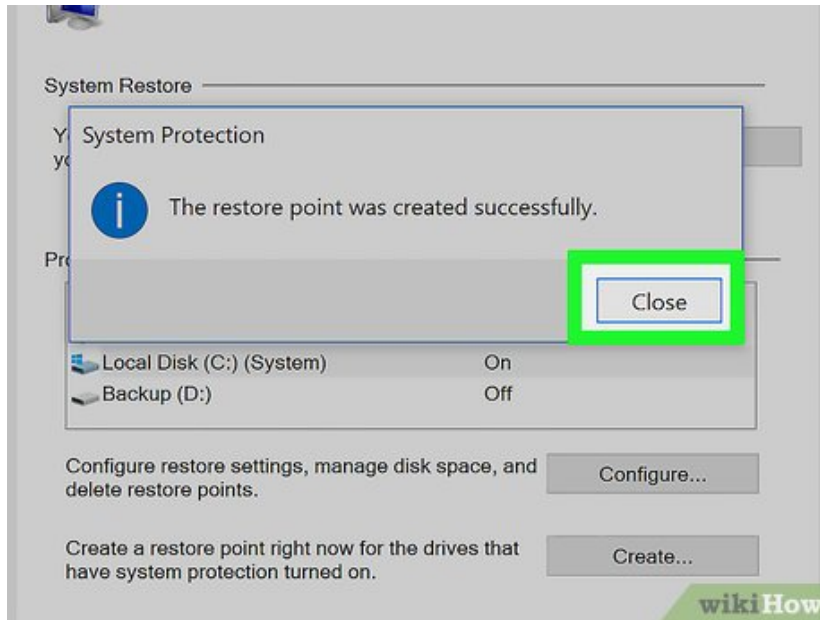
System Restore

Y
yo

System Protection

The restore point was created successfully.

Close

Pro

Local Disk (C:) (System) On
Backup (D:) Off

Configure restore settings, manage disk space, and delete restore points.

Configure...

Create a restore point right now for the drives that have system protection turned on.

Create...

wikiHow